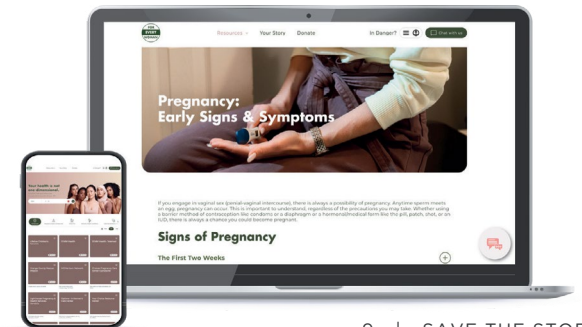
FOR EVERY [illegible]

Resources Your Story Donate In Danger? Chat with us

Pregnancy: Early Signs & Symptoms

If you engage in vaginal sex (penile-vaginal intercourse), there is always a possibility of pregnancy. Anytime sperm meets an egg, pregnancy can occur. This is important to understand, regardless of the precautions you may take. Whether using a barrier method of contraception like condoms or a diaphragm or a hormonal/medical form like the pill, patch, shot, or an IUD, there is always a chance you could become pregnant.

Signs of Pregnancy

The First Two Weeks

Your health is not pre-determined.

9 | SAVE THE STO